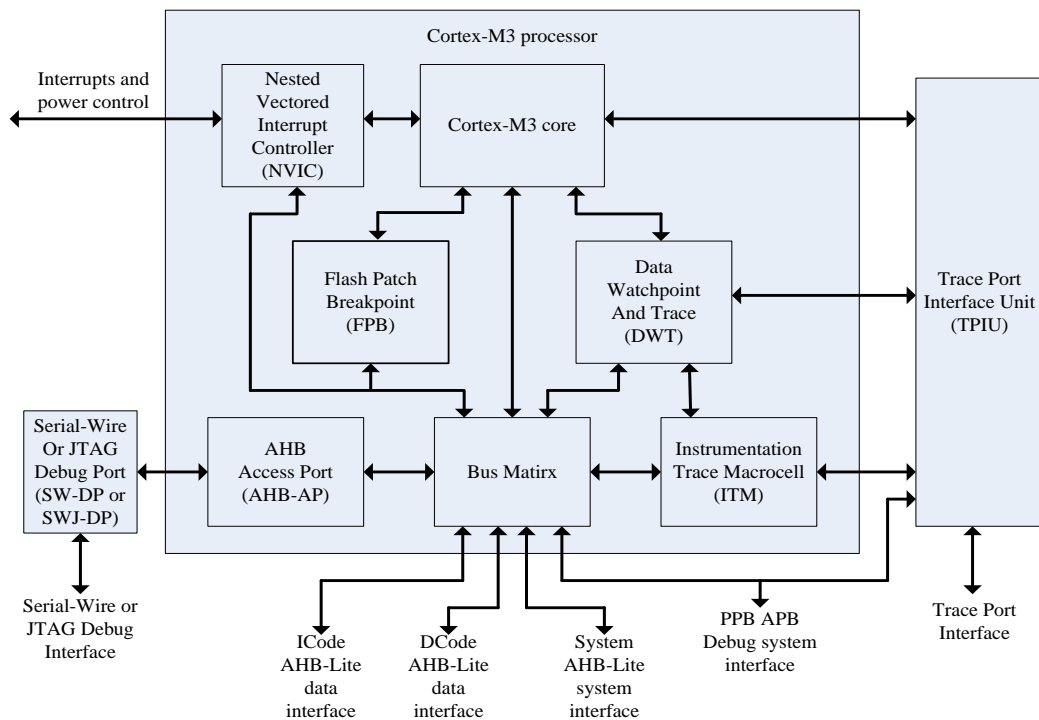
Cortex-M3 processor

Interrupts and power control

Nested Vectored Interrupt Controller (NVIC)

Cortex-M3 core

Trace Port Interface Unit (TPIU)

Flash Patch Breakpoint (FPB)

Data Watchpoint And Trace (DWT)

Serial-Wire Or JTAG Debug Port (SW-DP or SWJ-DP)

AHB Access Port (AHB-AP)

Bus Matirx

Instrumentation Trace Macrocell (ITM)

Serial-Wire or JTAG Debug Interface

ICode AHB-Lite data interface

DCode AHB-Lite data interface

System AHB-Lite system interface

PPB APB Debug system interface

Trace Port Interface